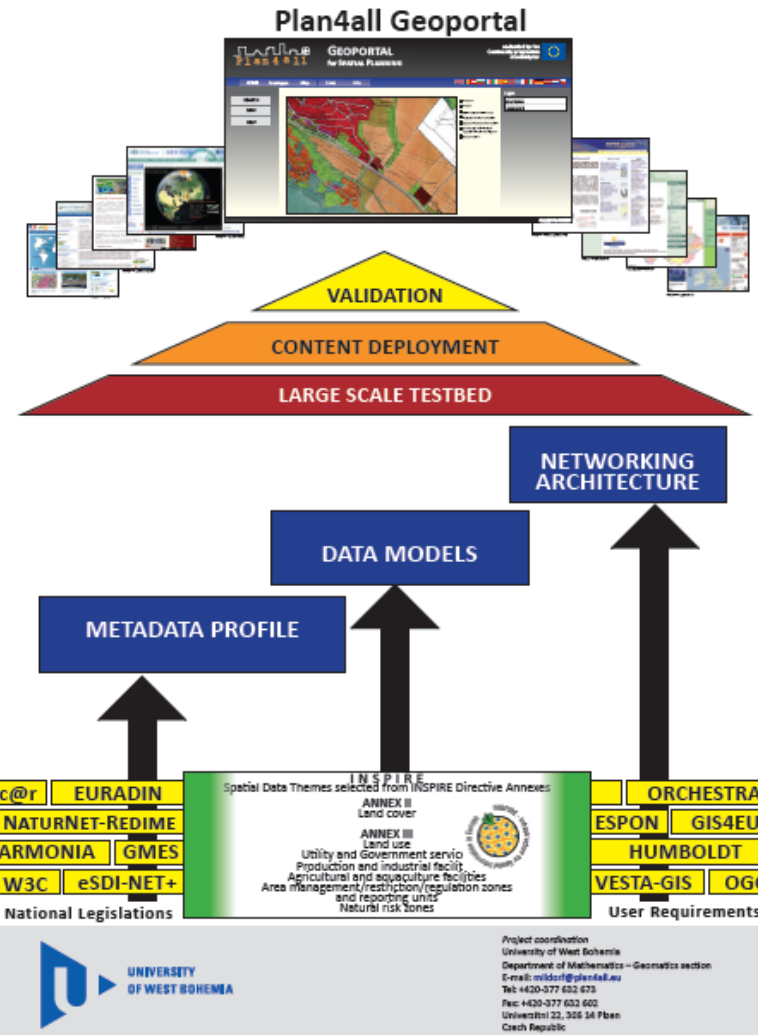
Plan4all Geoportal

Plan4all

GEOPORTAL for SPATIAL PLANNING

VALIDATION

CONTENT DEPLOYMENT

LARGE SCALE TESTBED

NETWORKING ARCHITECTURE

DATA MODELS

METADATA PROFILE

c@r

EURADIN

NATURNET-REDIME

ARMONIA

GMES

W3C

eSDI-NET+

National Legislations

INSPIRE

Spatial Data Themes selected from INSPIRE Directive Annexes

ANNEX II
Land cover

ANNEX III
Land use
Utility and Government servic
Production and industrial facilit
Agricultural and aquaculture facilities
Area management/restriction/regulation zones and reporting units
Natural risk zones

ORCHESTRA

ESPON

GIS4EU

HUMBOLDT

VESTA-GIS

OGC

User Requirements

UNIVERSITY OF WEST BOHEMIA

Project coordination
University of West Bohemia
Department of Mathematics – Geomatics section
E-mail: mildorf@plan4all.eu
Tel: +420-377 632 673
Fax: +420-377 632 602
Univerzitní 22, 306 14 Plzeň
Czech Republic